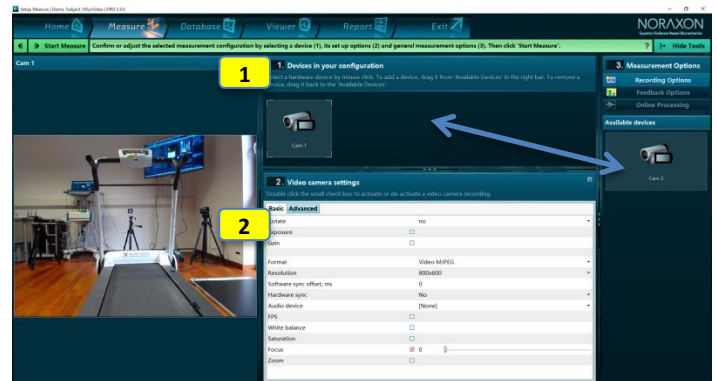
Setup Measure | Demo, Subject | MyoVideo | MR3 3.x.x

Home Measure Database Viewer Report Exit

NORAXON
Superior Evidence-Based Biomechanics

Start Measure Confirm or adjust the selected measurement configuration by selecting a device (1), its set up options (2) and general measurement options (3). Then click 'Start Measure'.

? Hide Tools

Cam 1

1

1. Devices in your configuration

Select a hardware device by mouse click. To add a device, drag it from 'Available Devices' in the right bar. To remove a device, drag it back to the 'Available Devices'.

Cam 1

3. Measurement Options

Recording Options

Feedback Options

Online Processing

Available devices

Cam 2

2. Video camera settings

Double click the small check box to activate or de activate a video camera recording.

2

Basic Advanced

| | |
|---|---|
| Rotate | no |
| Exposure | ☐ |
| Gain | ☐ |
| | |
| Format | Video MJPEG |
| Resolution | 800x600 |
| Software sync offset, ms | 0 |
| Hardware sync | No |
| Audio device | [None] |
| FPS | ☐ |
| White balance | ☐ |
| Saturation | ☐ |
| Focus | ☑ 0 |
| Zoom | ☐ |